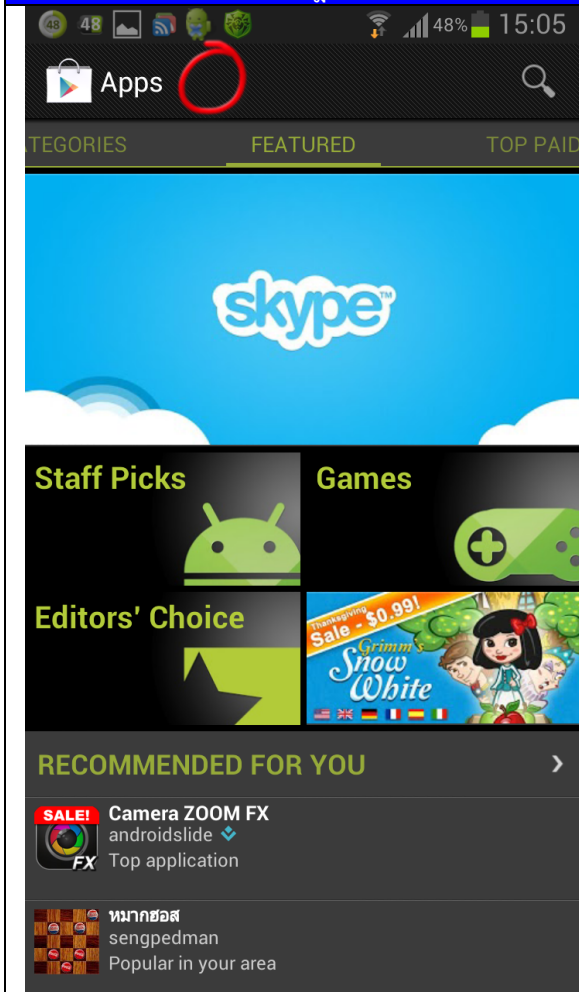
48 48 48% 15:05

Apps

TEGORIES FEATURED TOP PAID

skype

Staff Picks

Games

Editors' Choice

Thanksgiving Sale - $0.99! Grimm's Snow White

RECOMMENDED FOR YOU

SALE! FX
Camera ZOOM FX
androidslide
Top application

หมากฮอส
sengpedman
Popular in your area